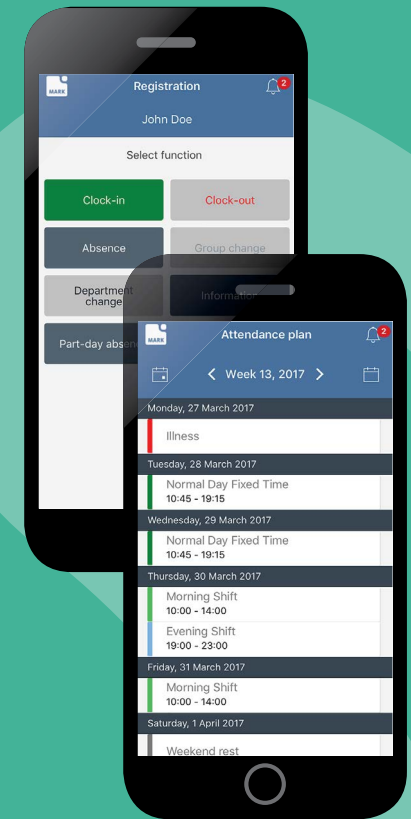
MARK
Registration
2
John Doe
Select function
Clock-in
Clock-out
Absence
Group change
Department change
Information
Part-day abse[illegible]

MARK
Attendance plan
2
Week 13, 2017
Monday, 27 March 2017
Illness
Tuesday, 28 March 2017
Normal Day Fixed Time
10:45 - 19:15
Wednesday, 29 March 2017
Normal Day Fixed Time
10:45 - 19:15
Thursday, 30 March 2017
Morning Shift
10:00 - 14:00
Evening Shift
19:00 - 23:00
Friday, 31 March 2017
Morning Shift
10:00 - 14:00
Saturday, 1 April 2017
Weekend rest